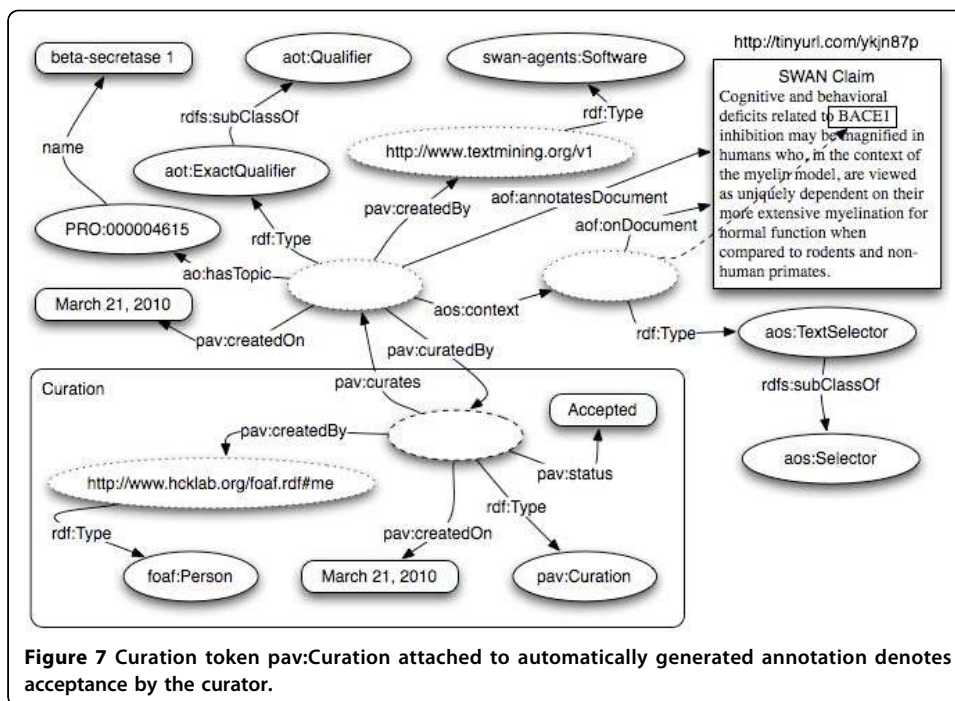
beta-secretase 1

aot:Qualifier

swan-agents:Software

http://tinyurl.com/ykjn87p

SWAN Claim
Cognitive and behavioral deficits related to BACE1 inhibition may be magnified in humans who, in the context of the myelin model, are viewed as uniquely dependent on their more extensive myelination for normal function when compared to rodents and non-human primates.

rdfs:subClassOf

rdf:Type

name

http://www.textmining.org/v1

aot:ExactQualifier

aof:annotatesDocument

pav:createdBy

aof:onDocument

PRO:000004615

rdf:Type

ao:hasTopic

March 21, 2010

aos:context

pav:createdOn

rdf:Type

aos:TextSelector

pav:curatedBy

Curation

pav:curates

rdfs:subClassOf

Accepted

pav:createdBy

pav:status

aos:Selector

http://www.hcklab.org/foaf.rdf#me

rdf:Type

rdf:Type

pav:createdOn

foaf:Person

March 21, 2010

pav:Curation

**Figure 7** Curation token pav:Curation attached to automatically generated annotation denotes acceptance by the curator.